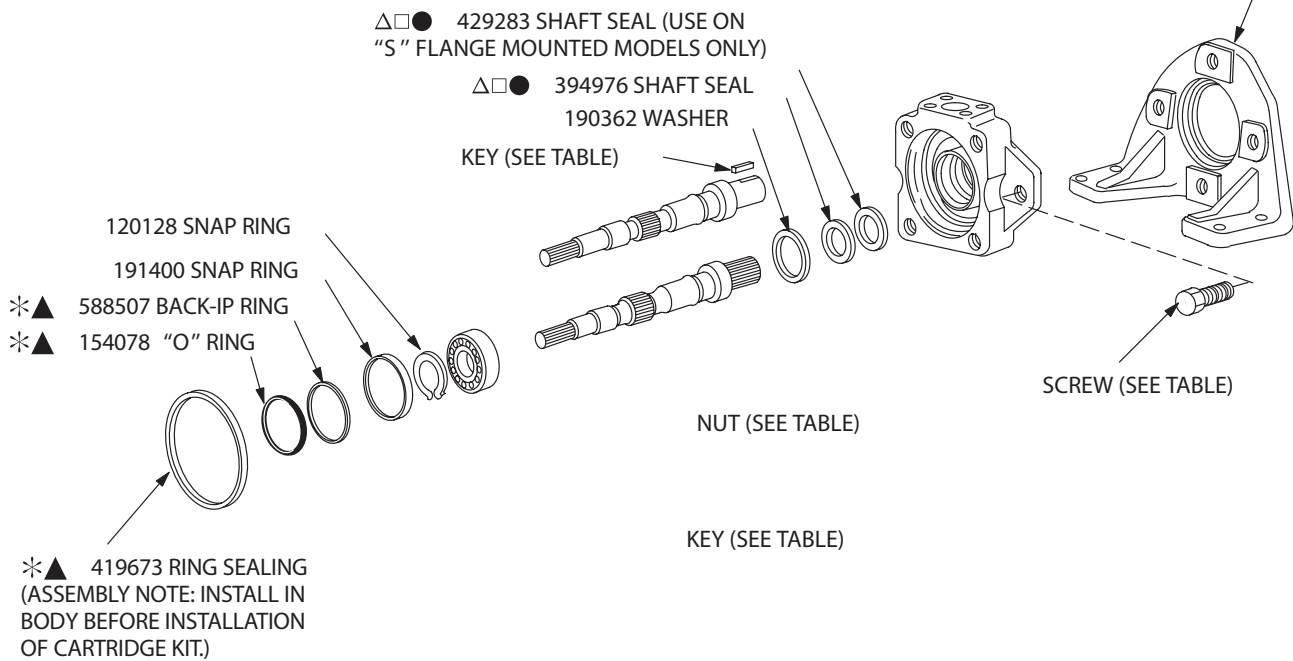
△□● 429283 SHAFT SEAL (USE ON "S" FLANGE MOUNTED MODELS ONLY)

△□● 394976 SHAFT SEAL

190362 WASHER

KEY (SEE TABLE)

120128 SNAP RING

191400 SNAP RING

✳▲ 588507 BACK-IP RING

✳▲ 154078 "O" RING

SCREW (SEE TABLE)

NUT (SEE TABLE)

KEY (SEE TABLE)

✳▲ 419673 RING SEALING (ASSEMBLY NOTE: INSTALL IN BODY BEFORE INSTALLATION OF CARTRIDGE KIT.)